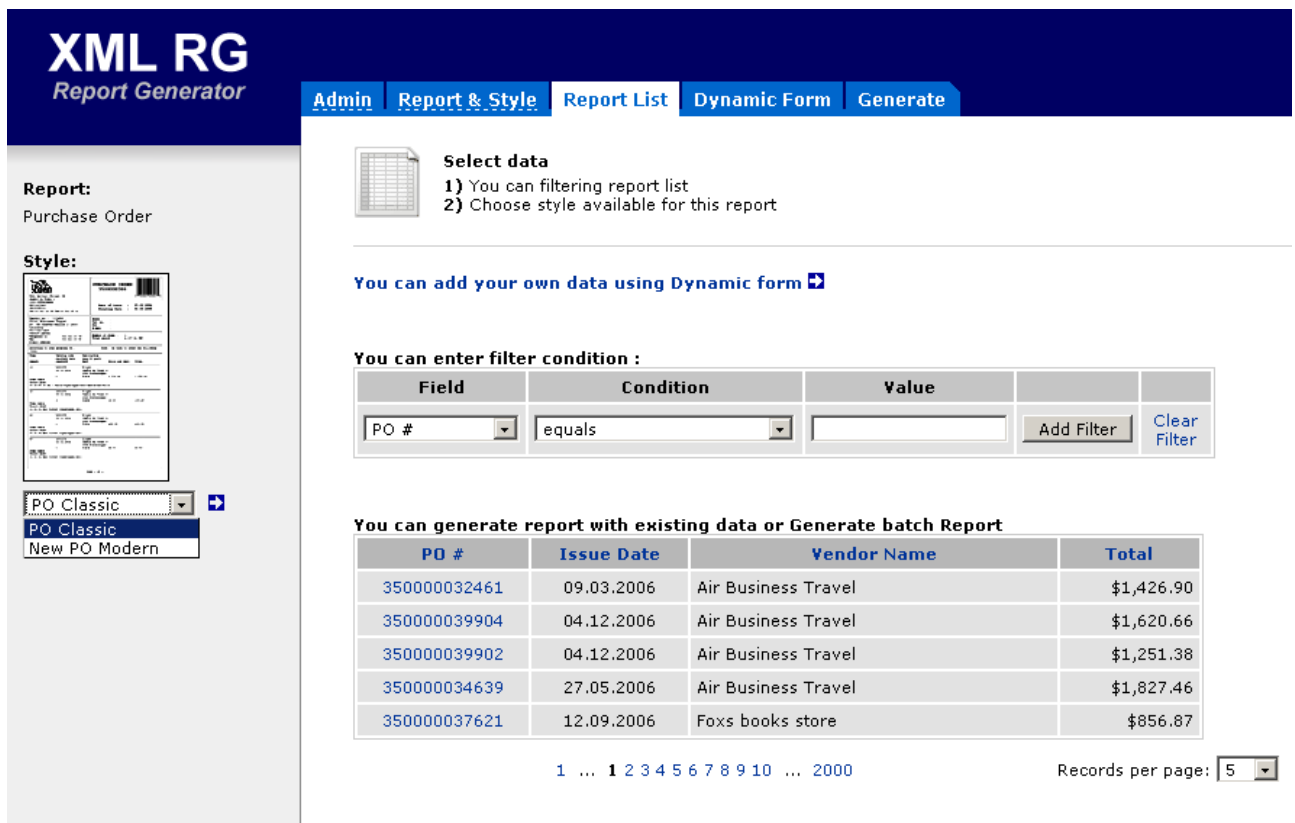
XML RG
Report Generator

Admin | Report & Style | Report List | Dynamic Form | Generate

Report:
Purchase Order

Style:

PO Classic
PO Classic
New PO Modern

Select data
1) You can filtering report list
2) Choose style available for this report

You can add your own data using Dynamic form

You can enter filter condition :

| Field | Condition | Value | | |
|---|---|---|---|---|
| PO # | equals | | Add Filter | Clear Filter |

You can generate report with existing data or Generate batch Report

| PO # | Issue Date | Vendor Name | Total |
|---|---|---|---|
| 350000032461 | 09.03.2006 | Air Business Travel | $1,426.90 |
| 350000039904 | 04.12.2006 | Air Business Travel | $1,620.66 |
| 350000039902 | 04.12.2006 | Air Business Travel | $1,251.38 |
| 350000034639 | 27.05.2006 | Air Business Travel | $1,827.46 |
| 350000037621 | 12.09.2006 | Foxs books store | $856.87 |

1 ... 1 2 3 4 5 6 7 8 9 10 ... 2000

Records per page: 5